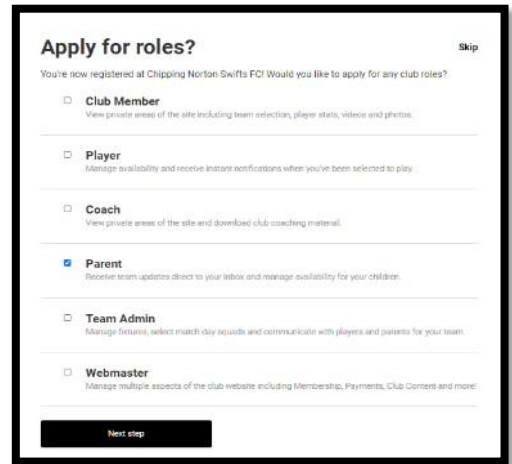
Apply for roles?

Skip

You're now registered at Chipping Norton Swifts FC! Would you like to apply for any club roles?

Club Member
View private areas of the site including team selection, player stats, videos and photos.

Player
Manage availability and receive instant notifications when you've been selected to play.

Coach
View private areas of the site and download club coaching material.

Parent
Receive team updates direct to your inbox and manage availability for your children.

Team Admin
Manage fixtures, select match day squads and communicate with players and parents for your team.

Webmaster
Manage multiple aspects of the club website including Membership, Payments, Club Content and more!

Next step